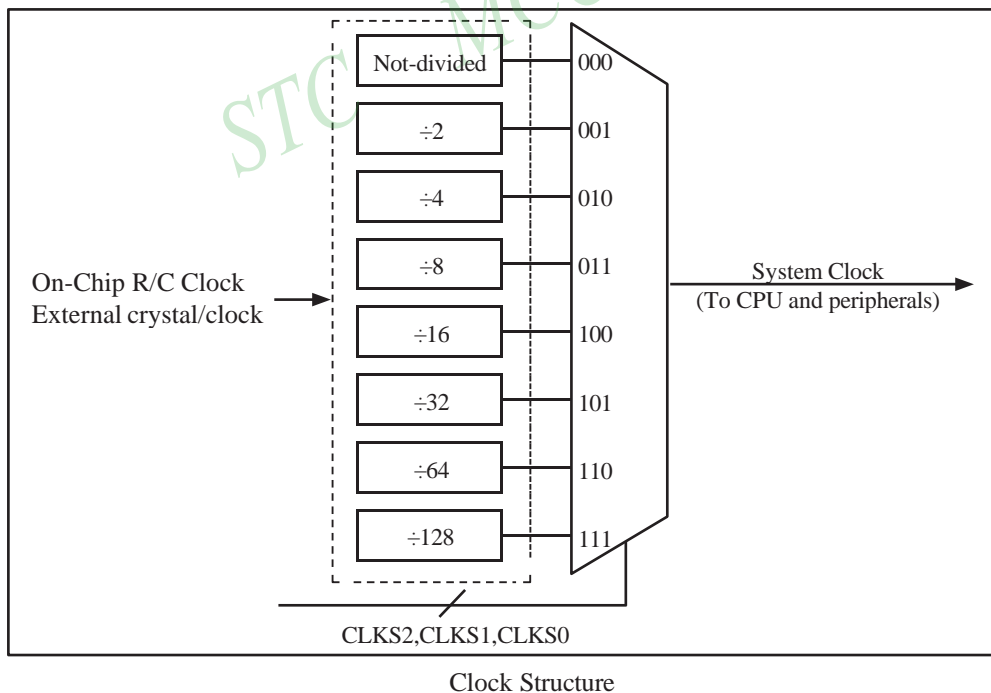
STC MCU

Not-divided

÷2

÷4

÷8

÷16

÷32

÷64

÷128

000

001

010

011

100

101

110

111

On-Chip R/C Clock
External crystal/clock

System Clock
(To CPU and peripherals)

CLKS2,CLKS1,CLKS0

Clock Structure